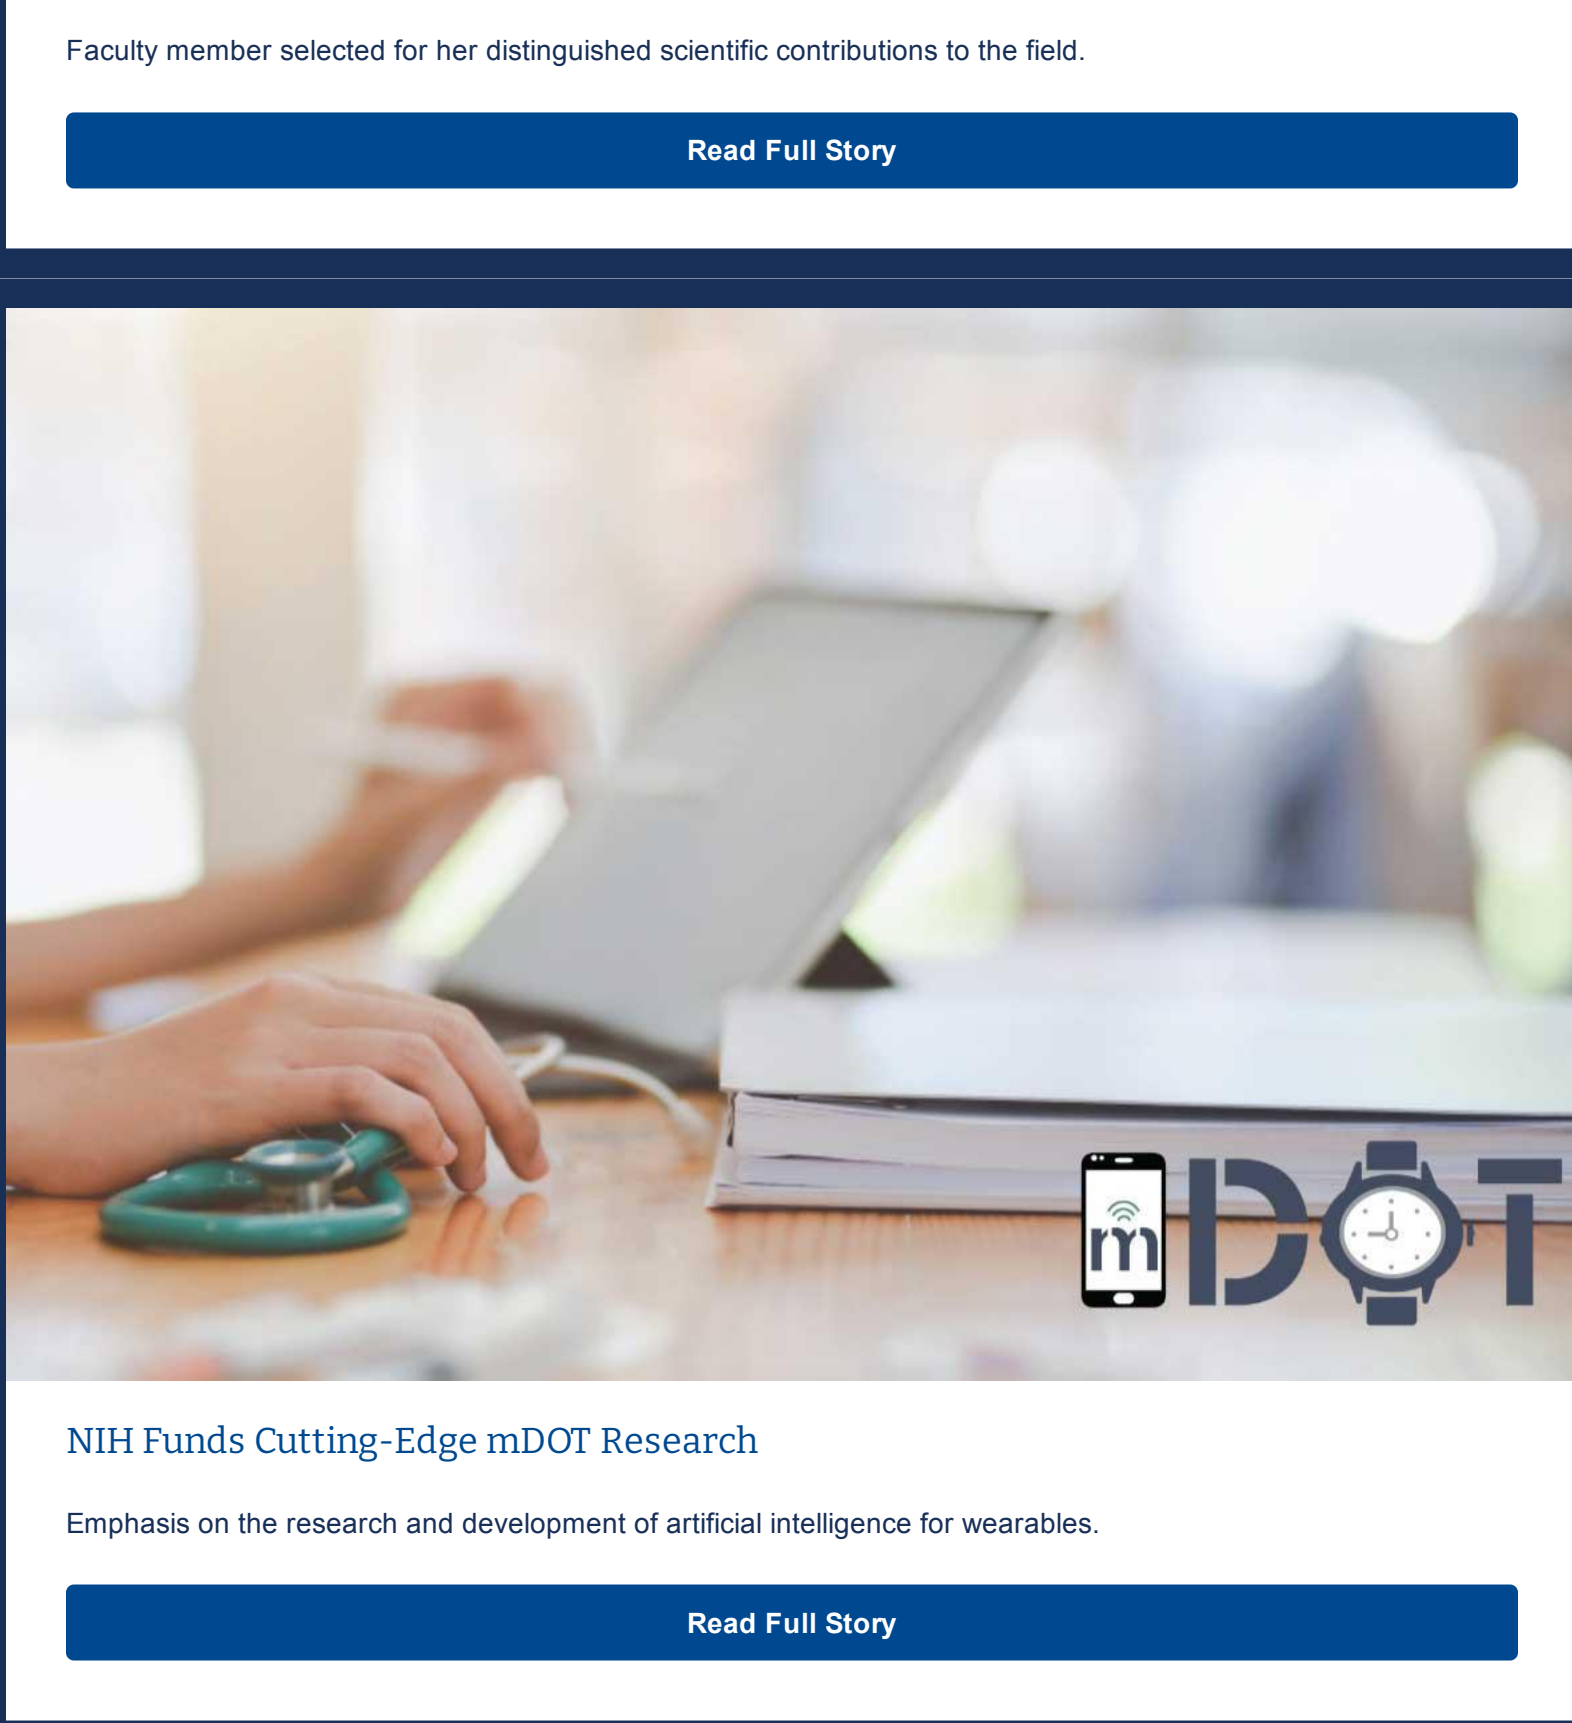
Faculty member selected for her distinguished scientific contributions to the field.

Read Full Story

mDOT

NIH Funds Cutting-Edge mDOT Research

Emphasis on the research and development of artificial intelligence for wearables.

Read Full Story